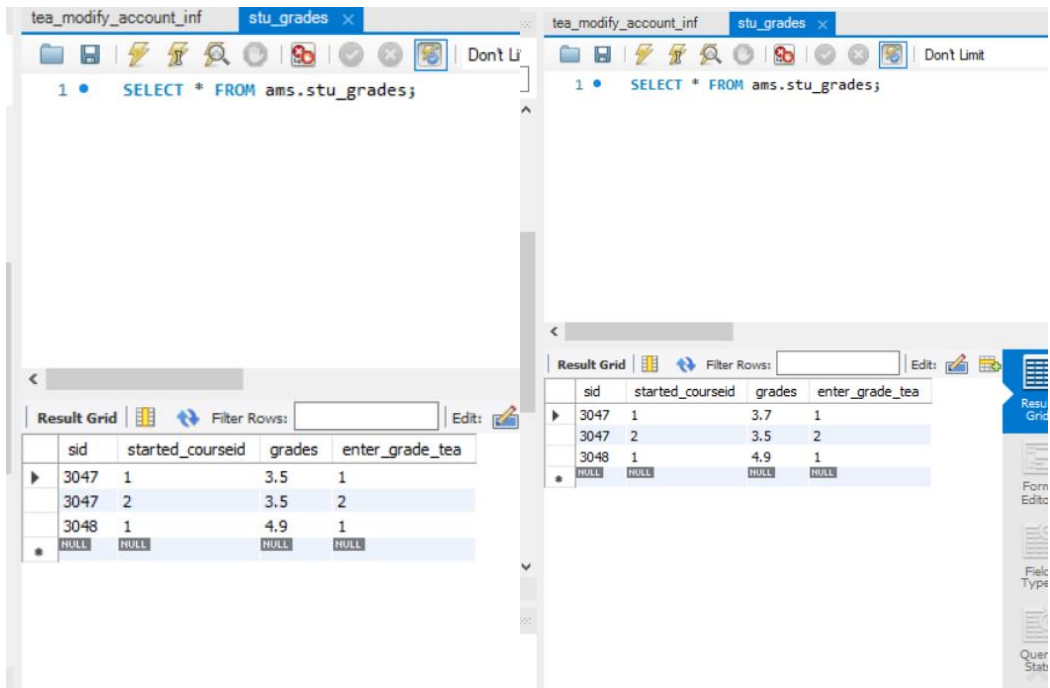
tea_modify_account_inf
stu_grades ×

Don't Li

1 ● SELECT * FROM ams.stu_grades;

Result Grid
Filter Rows:
Edit:

| | sid | started_courseid | grades | enter_grade_tea |
|---|---|---|---|---|
| ▶ | 3047 | 1 | 3.5 | 1 |
| | 3047 | 2 | 3.5 | 2 |
| | 3048 | 1 | 4.9 | 1 |
| * | NULL | NULL | NULL | NULL |

tea_modify_account_inf
stu_grades ×

Don't Limit

1 ● SELECT * FROM ams.stu_grades;

Result Grid
Filter Rows:
Edit:

| | sid | started_courseid | grades | enter_grade_tea |
|---|---|---|---|---|
| ▶ | 3047 | 1 | 3.7 | 1 |
| | 3047 | 2 | 3.5 | 2 |
| | 3048 | 1 | 4.9 | 1 |
| * | NULL | NULL | NULL | NULL |

Resu Grid

Form Edito

Field Type

Quer Stats